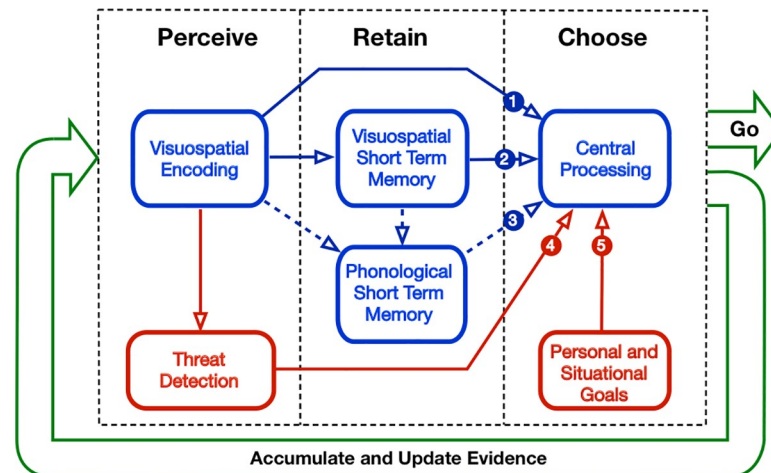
Perceive

Retain

Choose

Visuospatial Encoding

Visuospatial Short Term Memory

Central Processing

Go

Phonological Short Term Memory

Threat Detection

Personal and Situational Goals

1

2

3

4

5

Accumulate and Update Evidence